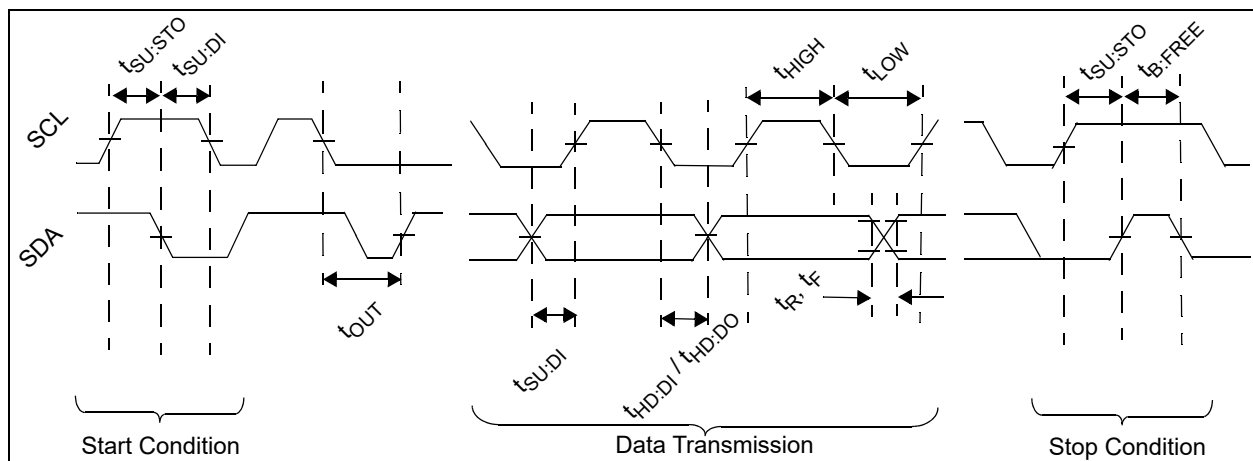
$t_{SU:STO}$ $t_{SU:DI}$

SCL

SDA

$t_{OUT}$

Start Condition

$t_{HIGH}$ $t_{LOW}$

$t_R$, $t_F$

$t_{SU:DI}$

$t_{HD:DI}$ / $t_{HD:DO}$

Data Transmission

$t_{SU:STO}$ $t_{B:FREE}$

Stop Condition